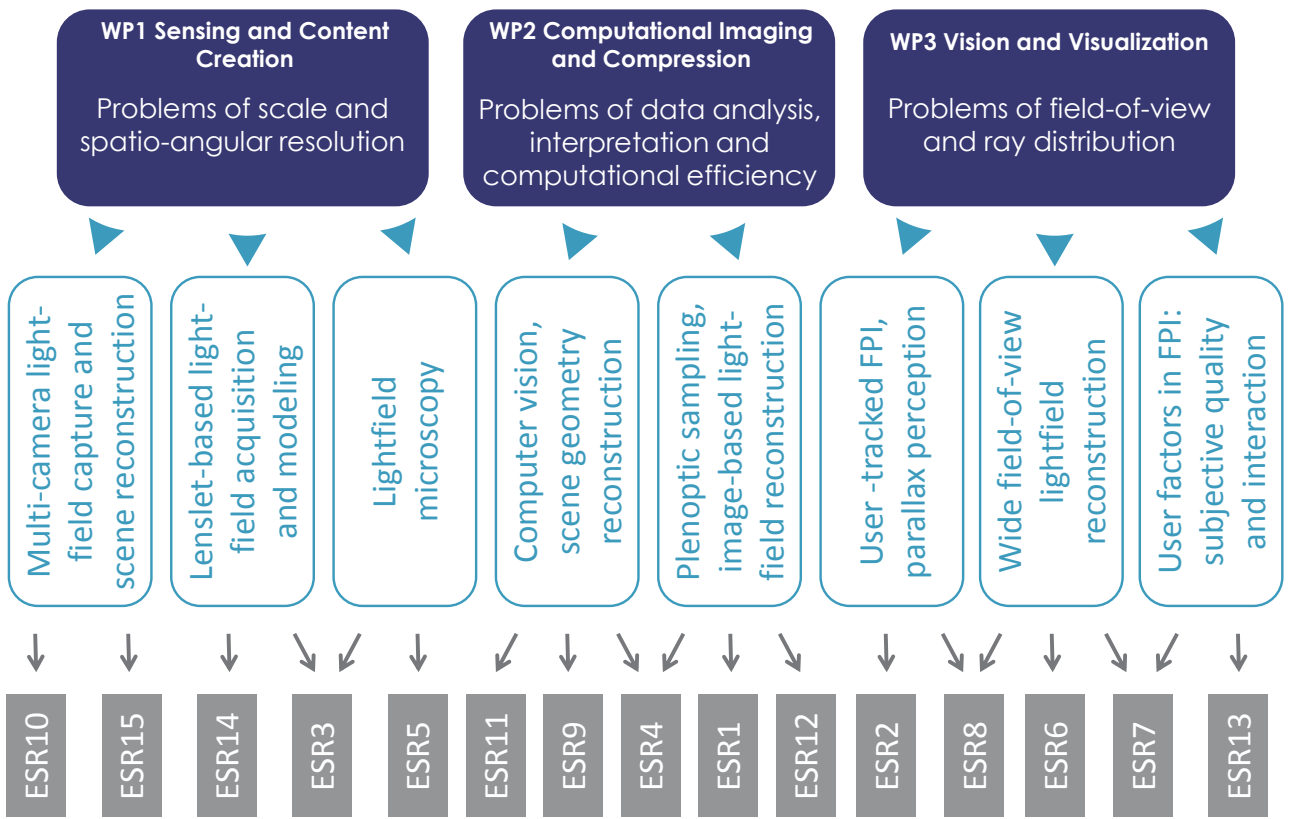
WP1 Sensing and Content Creation

Problems of scale and spatio-angular resolution

WP2 Computational Imaging and Compression

Problems of data analysis, interpretation and computational efficiency

WP3 Vision and Visualization

Problems of field-of-view and ray distribution

Multi-camera light-field capture and scene reconstruction

Lenslet-based light-field acquisition and modeling

Lightfield microscopy

Computer vision, scene geometry reconstruction

Plenoptic sampling, image-based light-field reconstruction

User -tracked FPI, parallax perception

Wide field-of-view lightfield reconstruction

User factors in FPI: subjective quality and interaction

ESR10
ESR15
ESR14
ESR3
ESR5
ESR11
ESR9
ESR4
ESR1
ESR12
ESR2
ESR8
ESR6
ESR7
ESR13